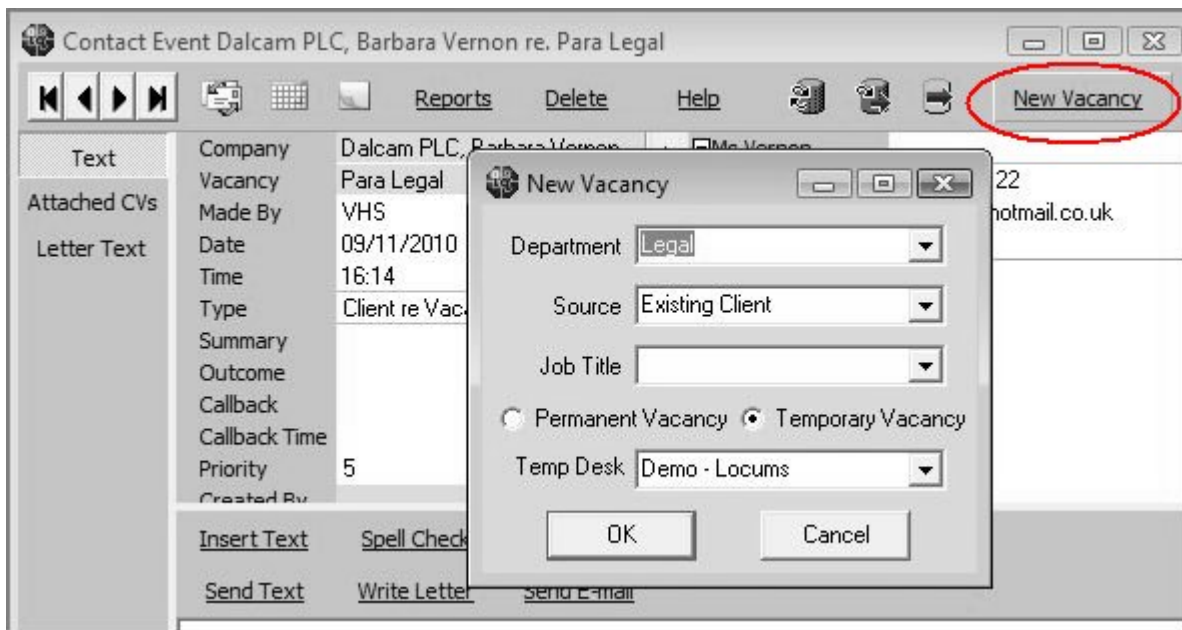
Contact Event Dalcam PLC, Barbara Vernon re. Para Legal

Reports Delete Help New Vacancy

Text
Attached CVs
Letter Text

Company Dalcam PLC, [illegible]
Vacancy Para Legal
Made By VHS
Date 09/11/2010
Time 16:14
Type Client re Vac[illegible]
Summary
Outcome
Callback
Callback Time
Priority 5
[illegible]

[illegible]
22
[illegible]hotmail.co.uk

New Vacancy

Department Legal
Source Existing Client
Job Title
Permanent Vacancy Temporary Vacancy
Temp Desk Demo - Locums
OK Cancel

Insert Text Spell Check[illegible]
Send Text Write Letter Send E-mail